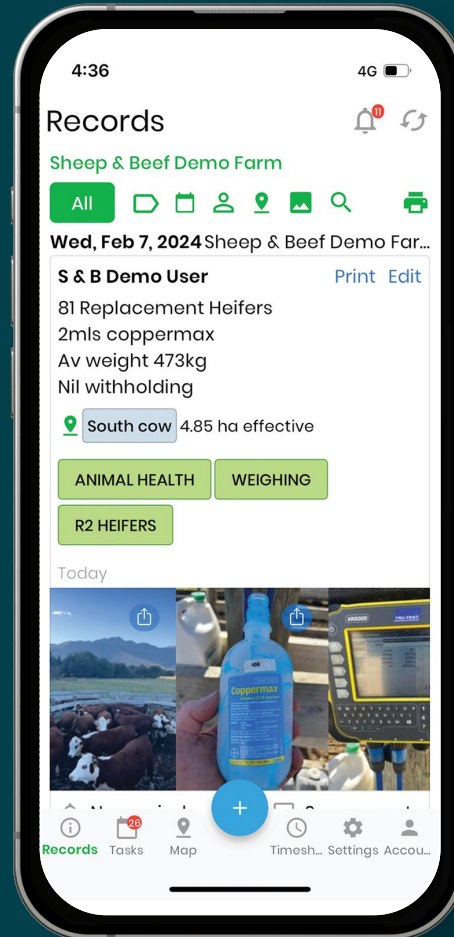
4:36

4G

Records

11

Sheep & Beef Demo Farm

All

Wed, Feb 7, 2024 Sheep & Beef Demo Far...

S & B Demo User

Print Edit

81 Replacement Heifers
2mls coppermax
Av weight 473kg
Nil withholding

South cow 4.85 ha effective

ANIMAL HEALTH

WEIGHING

R2 HEIFERS

Today

Coppermax

XR5000

TRU-TEST

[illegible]

+

Records

26

Tasks

Map

Timesh...

Settings

Accou...